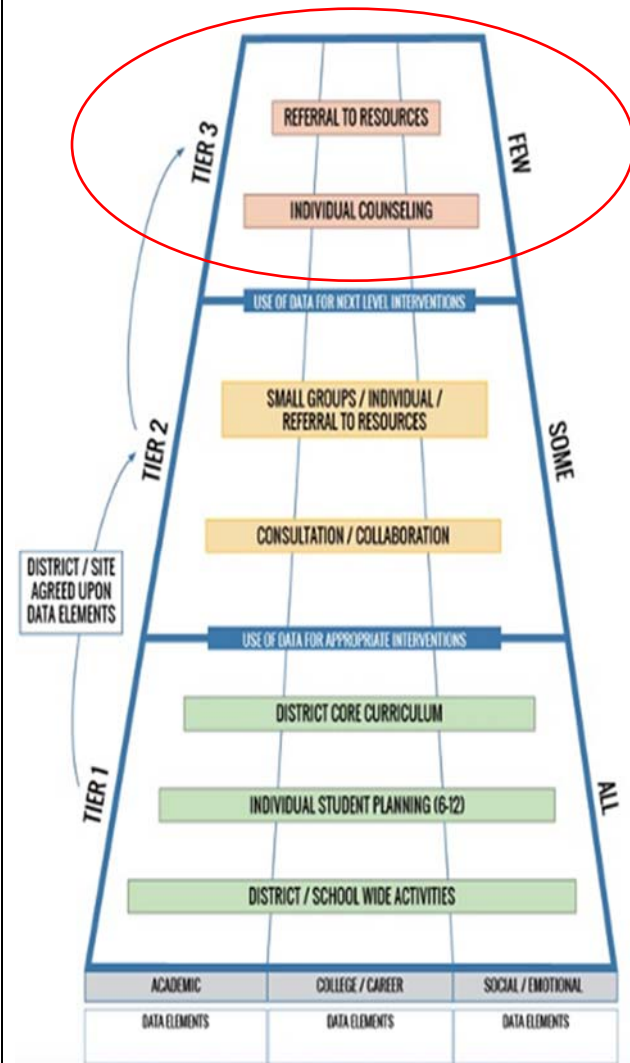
TIER 3

REFERRAL TO RESOURCES

INDIVIDUAL COUNSELING

FEW

USE OF DATA FOR NEXT LEVEL INTERVENTIONS

TIER 2

SMALL GROUPS / INDIVIDUAL / REFERRAL TO RESOURCES

CONSULTATION / COLLABORATION

SOME

DISTRICT / SITE AGREED UPON DATA ELEMENTS

USE OF DATA FOR APPROPRIATE INTERVENTIONS

TIER 1

DISTRICT CORE CURRICULUM

INDIVIDUAL STUDENT PLANNING (6-12)

DISTRICT / SCHOOL WIDE ACTIVITIES

ALL

| ACADEMIC | COLLEGE / CAREER | SOCIAL / EMOTIONAL |
|---|---|---|
| DATA ELEMENTS | DATA ELEMENTS | DATA ELEMENTS |